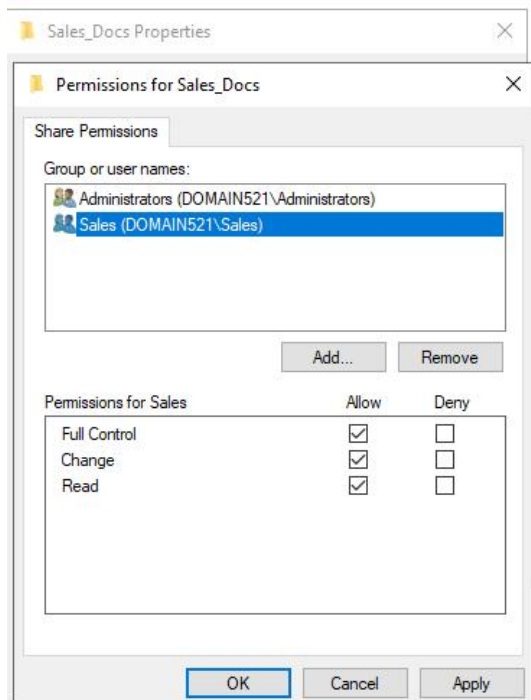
Sales_Docs Properties

Permissions for Sales_Docs

Share Permissions

Group or user names:

Administrators (DOMAIN521\Administrators)
Sales (DOMAIN521\Sales)

Add...
Remove

| Permissions for Sales | Allow | Deny |
|---|---|---|
| Full Control | ☑ | ☐ |
| Change | ☑ | ☐ |
| Read | ☑ | ☐ |

OK
Cancel
Apply